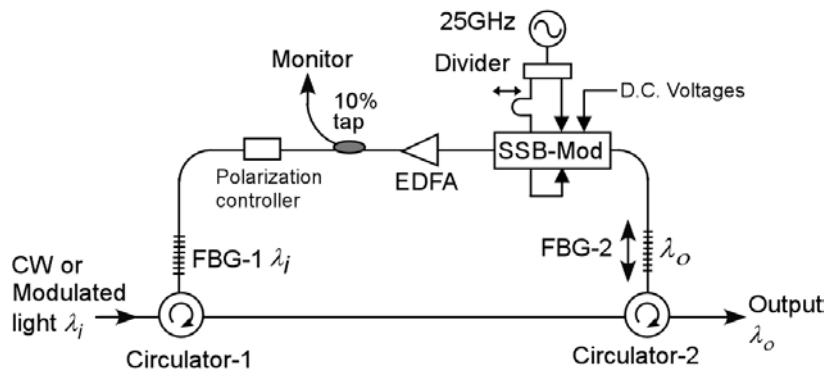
25GHz

Divider

D.C. Voltages

Monitor

10% tap

SSB-Mod

Polarization controller

EDFA

FBG-1 $\lambda_i$

FBG-2 $\lambda_o$

CW or Modulated light $\lambda_i$

Circulator-1

Circulator-2

Output $\lambda_o$